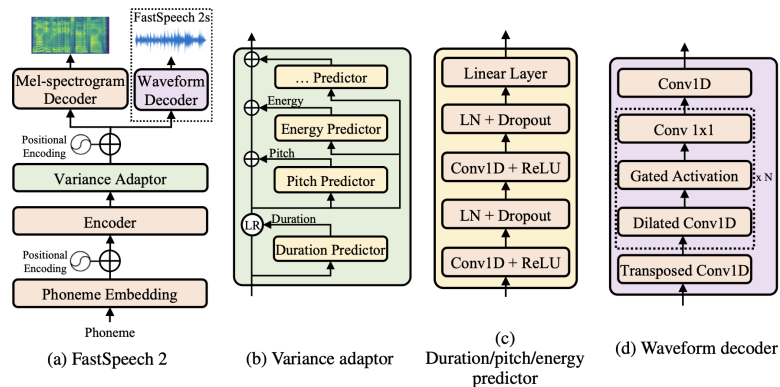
FastSpeech 2s

Mel-spectrogram Decoder

Waveform Decoder

Positional Encoding

Variance Adaptor

Encoder

Positional Encoding

Phoneme Embedding

Phoneme

(a) FastSpeech 2

… Predictor

Energy

Energy Predictor

Pitch

Pitch Predictor

LR

Duration

Duration Predictor

(b) Variance adaptor

Linear Layer

LN + Dropout

Conv1D + ReLU

LN + Dropout

Conv1D + ReLU

(c) Duration/pitch/energy predictor

Conv1D

Conv 1x1

Gated Activation

x N

Dilated Conv1D

Transposed Conv1D

(d) Waveform decoder